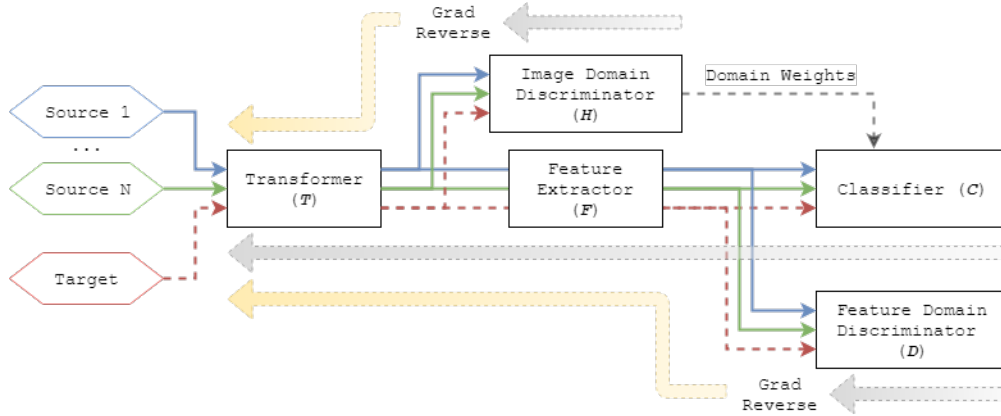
Grad Reverse

Image Domain Discriminator ($H$)

Domain Weights

Source 1

...

Source N

Target

Transformer ($T$)

Feature Extractor ($F$)

Classifier ($C$)

Feature Domain Discriminator ($D$)

Grad Reverse